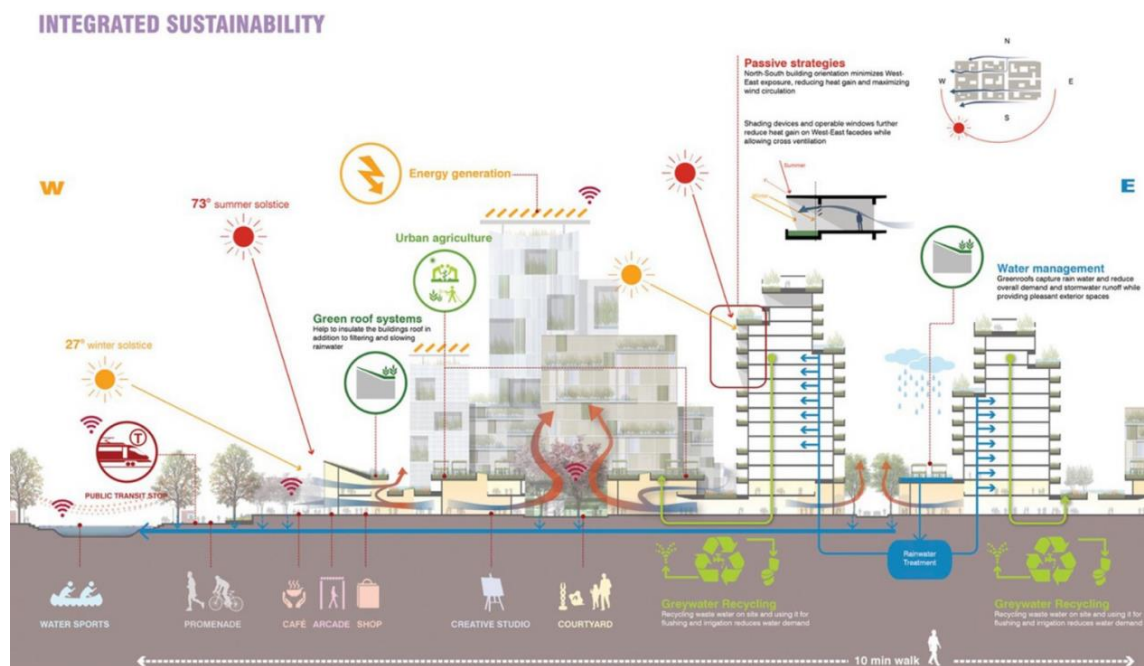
INTEGRATED SUSTAINABILITY

W

E

N
W
E
S

Passive strategies
North-South building orientation minimizes West-East exposure, reducing heat gain and maximizing wind circulation

Shading devices and operable windows further reduce heat gain on West-East facedes while allowing cross ventilation

Summer

73° summer solstice

27° winter solstice

Energy generation

Urban agriculture

Green roof systems
Help to insulate the buildings roof in addition to filtering and slowing rainwater

Water management
Greenroofs capture rain water and reduce overall demand and stormwater runoff while providing pleasant exterior spaces

T

PUBLIC TRANSIT STOP

Rainwater Treatment

WATER SPORTS

PROMENADE

CAFÉ ARCADE SHOP

CREATIVE STUDIO

COURTYARD

Greywater Recycling
Recycling waste water on site and using it for flushing and irrigation reduces water demand

Greywater Recycling
Recycling waste water on site and using it for flushing and irrigation reduces water demand

10 min walk